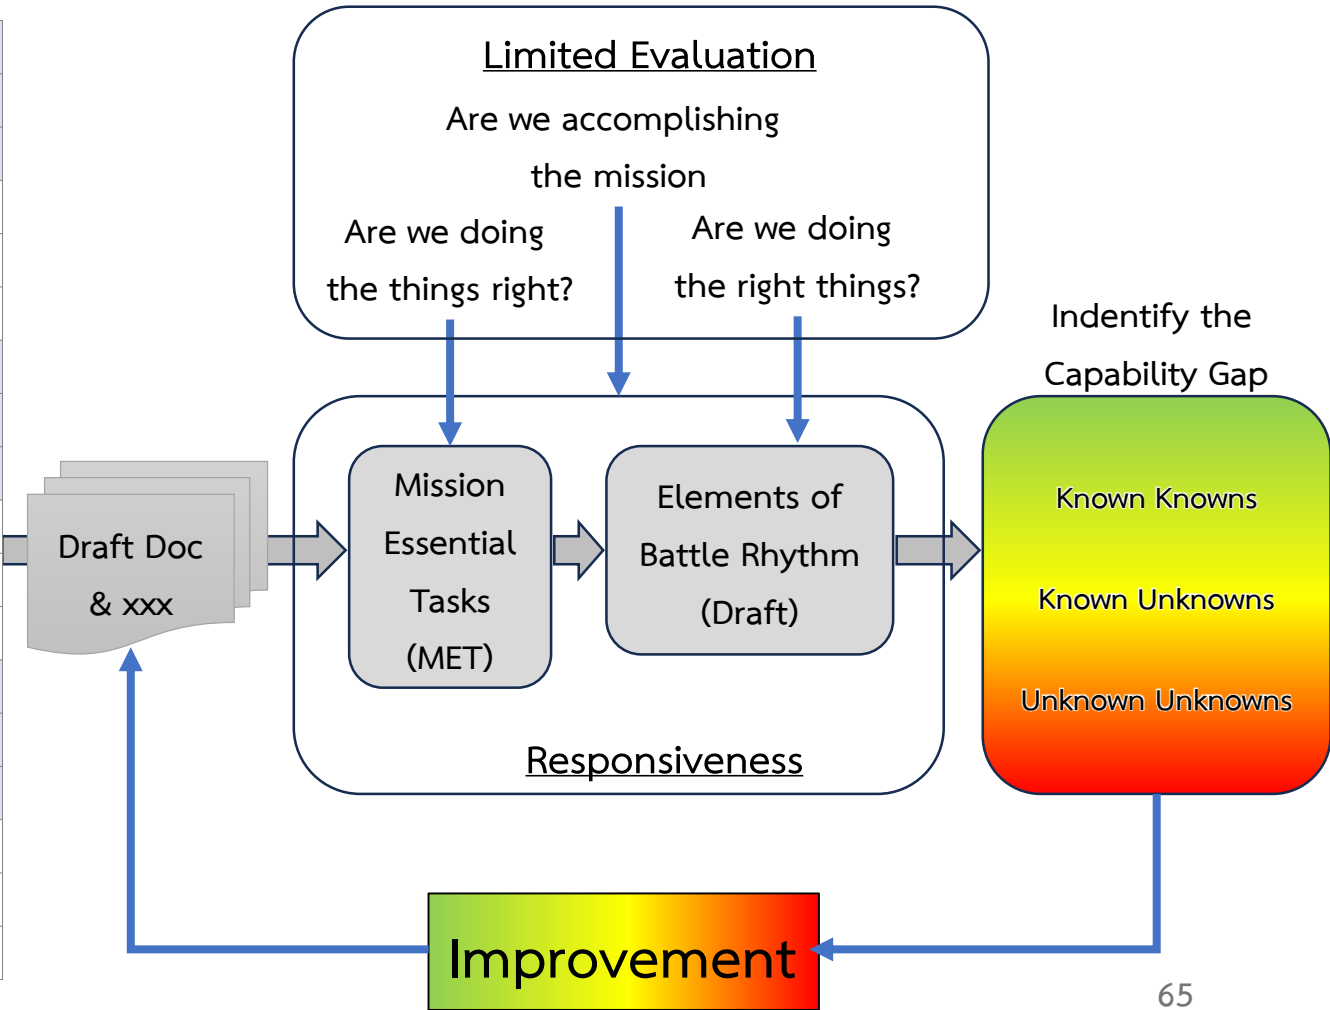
Limited Evaluation

Are we accomplishing the mission

Are we doing the things right?

Are we doing the right things?

Indentify the Capability Gap

Draft Doc & xxx

Mission Essential Tasks (MET)

Elements of Battle Rhythm (Draft)

Responsiveness

Known Knowns

Known Unknowns

Unknown Unknowns

Improvement

65